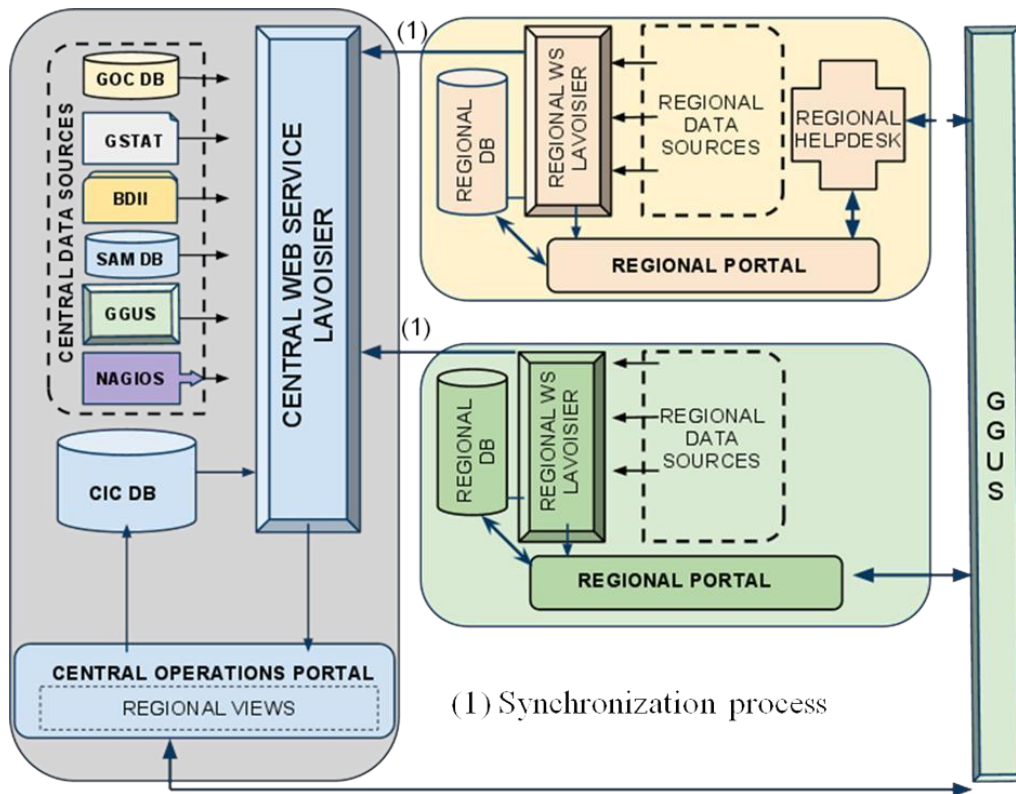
CENTRAL DATA SOURCES

GOC DB

GSTAT

BDII

SAM DB

GGUS

NAGIOS

CIC DB

CENTRAL WEB SERVICE LAVOISIER

CENTRAL OPERATIONS PORTAL

REGIONAL VIEWS

(1)

REGIONAL DB

REGIONAL WS LAVOISIER

REGIONAL DATA SOURCES

REGIONAL HELPDESK

REGIONAL PORTAL

(1)

REGIONAL DB

REGIONAL WS LAVOISIER

REGIONAL DATA SOURCES

REGIONAL PORTAL

GGUS

(1) Synchronization process